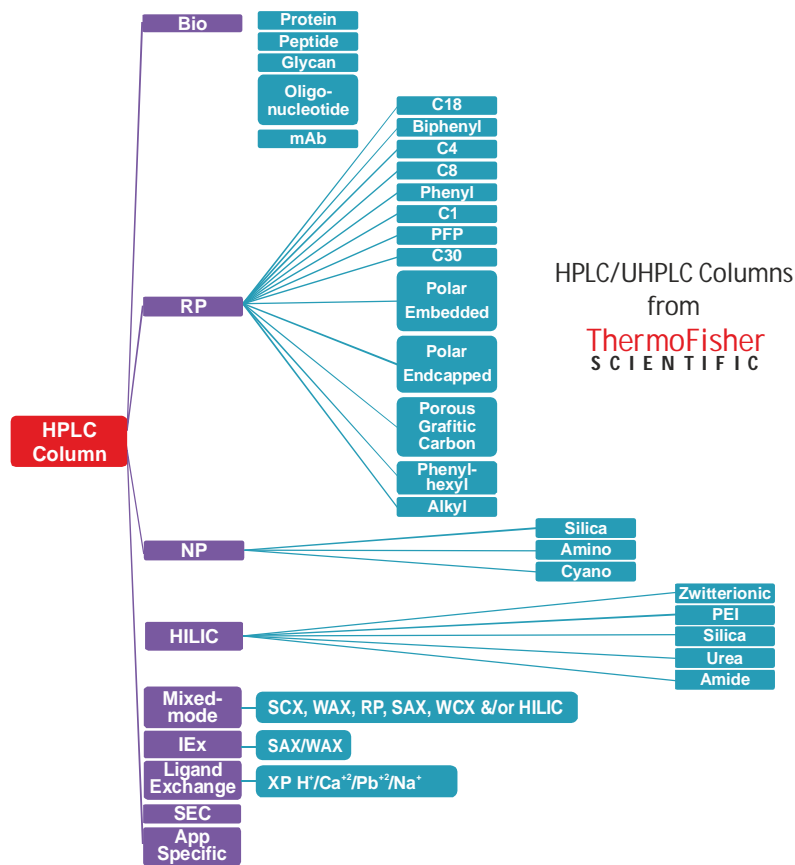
HPLC Column

Bio
Protein
Peptide
Glycan
Oligo-nucleotide
mAb

RP
C18
Biphenyl
C4
C8
Phenyl
C1
PFP
C30
Polar Embedded
Polar Endcapped
Porous Grafitic Carbon
Phenyl-hexyl
Alkyl

NP
Silica
Amino
Cyano

HILIC
Zwitterionic
PEI
Silica
Urea
Amide

Mixed-mode
SCX, WAX, RP, SAX, WCX &/or HILIC

IEx
SAX/WAX

Ligand Exchange
XP $H^{+}/Ca^{+2}/Pb^{+2}/Na^{+}$

SEC

App Specific

HPLC/UHPLC Columns from

ThermoFisher
SCIENTIFIC